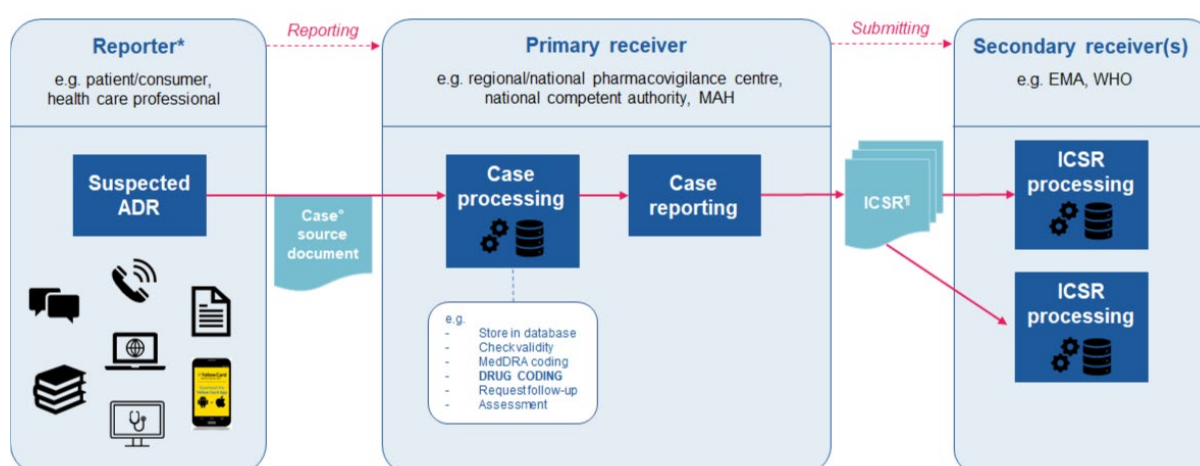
Reporter*

e.g. patient/consumer, health care professional

Reporting

Primary receiver

e.g. regional/national pharmacovigilance centre, national competent authority, MAH

Submitting

Secondary receiver(s)

e.g. EMA, WHO

Suspected ADR

Case° source document

Case processing

Case reporting

ICSR¶

ICSR processing

ICSR processing

e.g.
- Store in database
- Check validity
- MedDRA coding
- DRUG CODING
- Request follow-up
- Assessment

Yellow Card